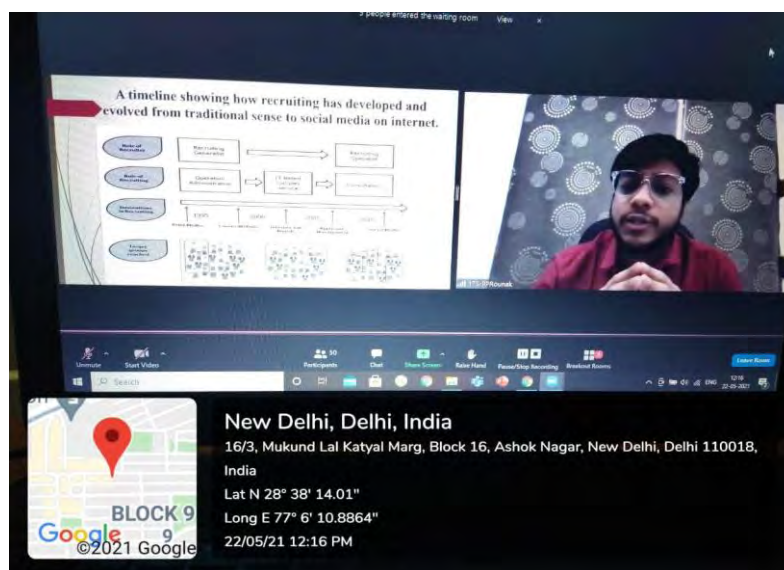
3 people entered the waiting room View ×

A timeline showing how recruiting has developed and evolved from traditional sense to social media on internet.

Role of Recruiting

Role of Recruiting

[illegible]

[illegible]

Recruiting Generalist

Recruiting Specialist

Operation Administrative

IT based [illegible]

Consultative

1990

2000

2010

2020

Rounak

Unmute

Start Video

Participants 50

Chat

Share Screen

Raise Hand

Pause/Stop Recording

Breakout Rooms

Leave Room

Search

ENG 12:16 22-05-2021

BLOCK 9

Google

©2021 Google

New Delhi, Delhi, India

16/3, Mukund Lal Katyal Marg, Block 16, Ashok Nagar, New Delhi, Delhi 110018, India

Lat N 28° 38' 14.01"

Long E 77° 6' 10.8864"

22/05/21 12:16 PM